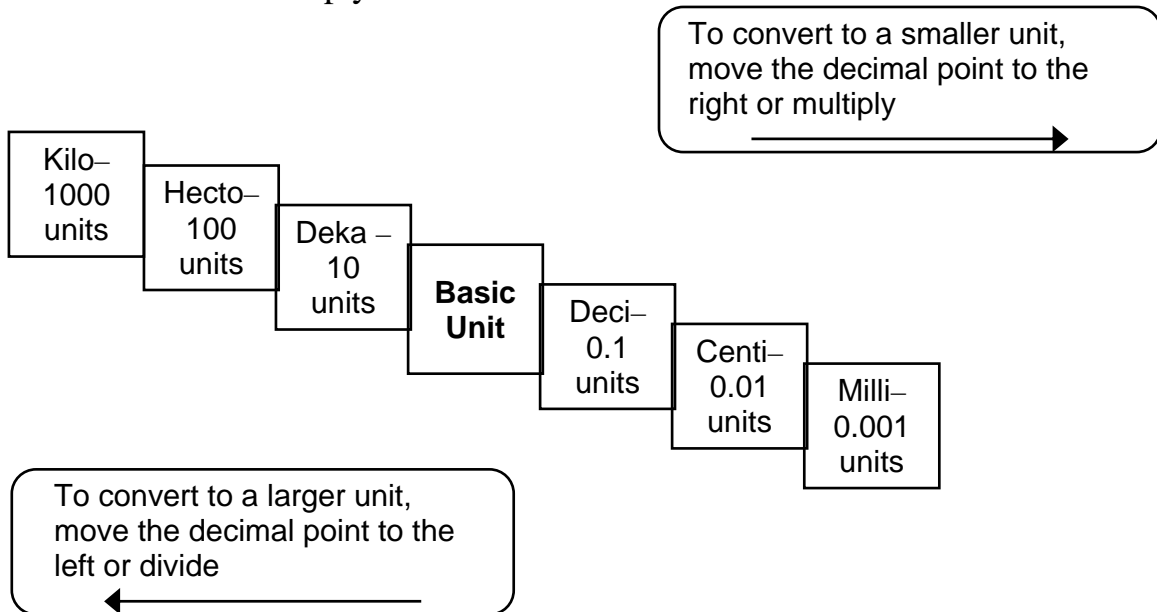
To convert to a smaller unit, move the decimal point to the right or multiply

Kilo– 1000 units

Hecto– 100 units

Deka – 10 units

Basic Unit

Deci– 0.1 units

Centi– 0.01 units

Milli– 0.001 units

To convert to a larger unit, move the decimal point to the left or divide